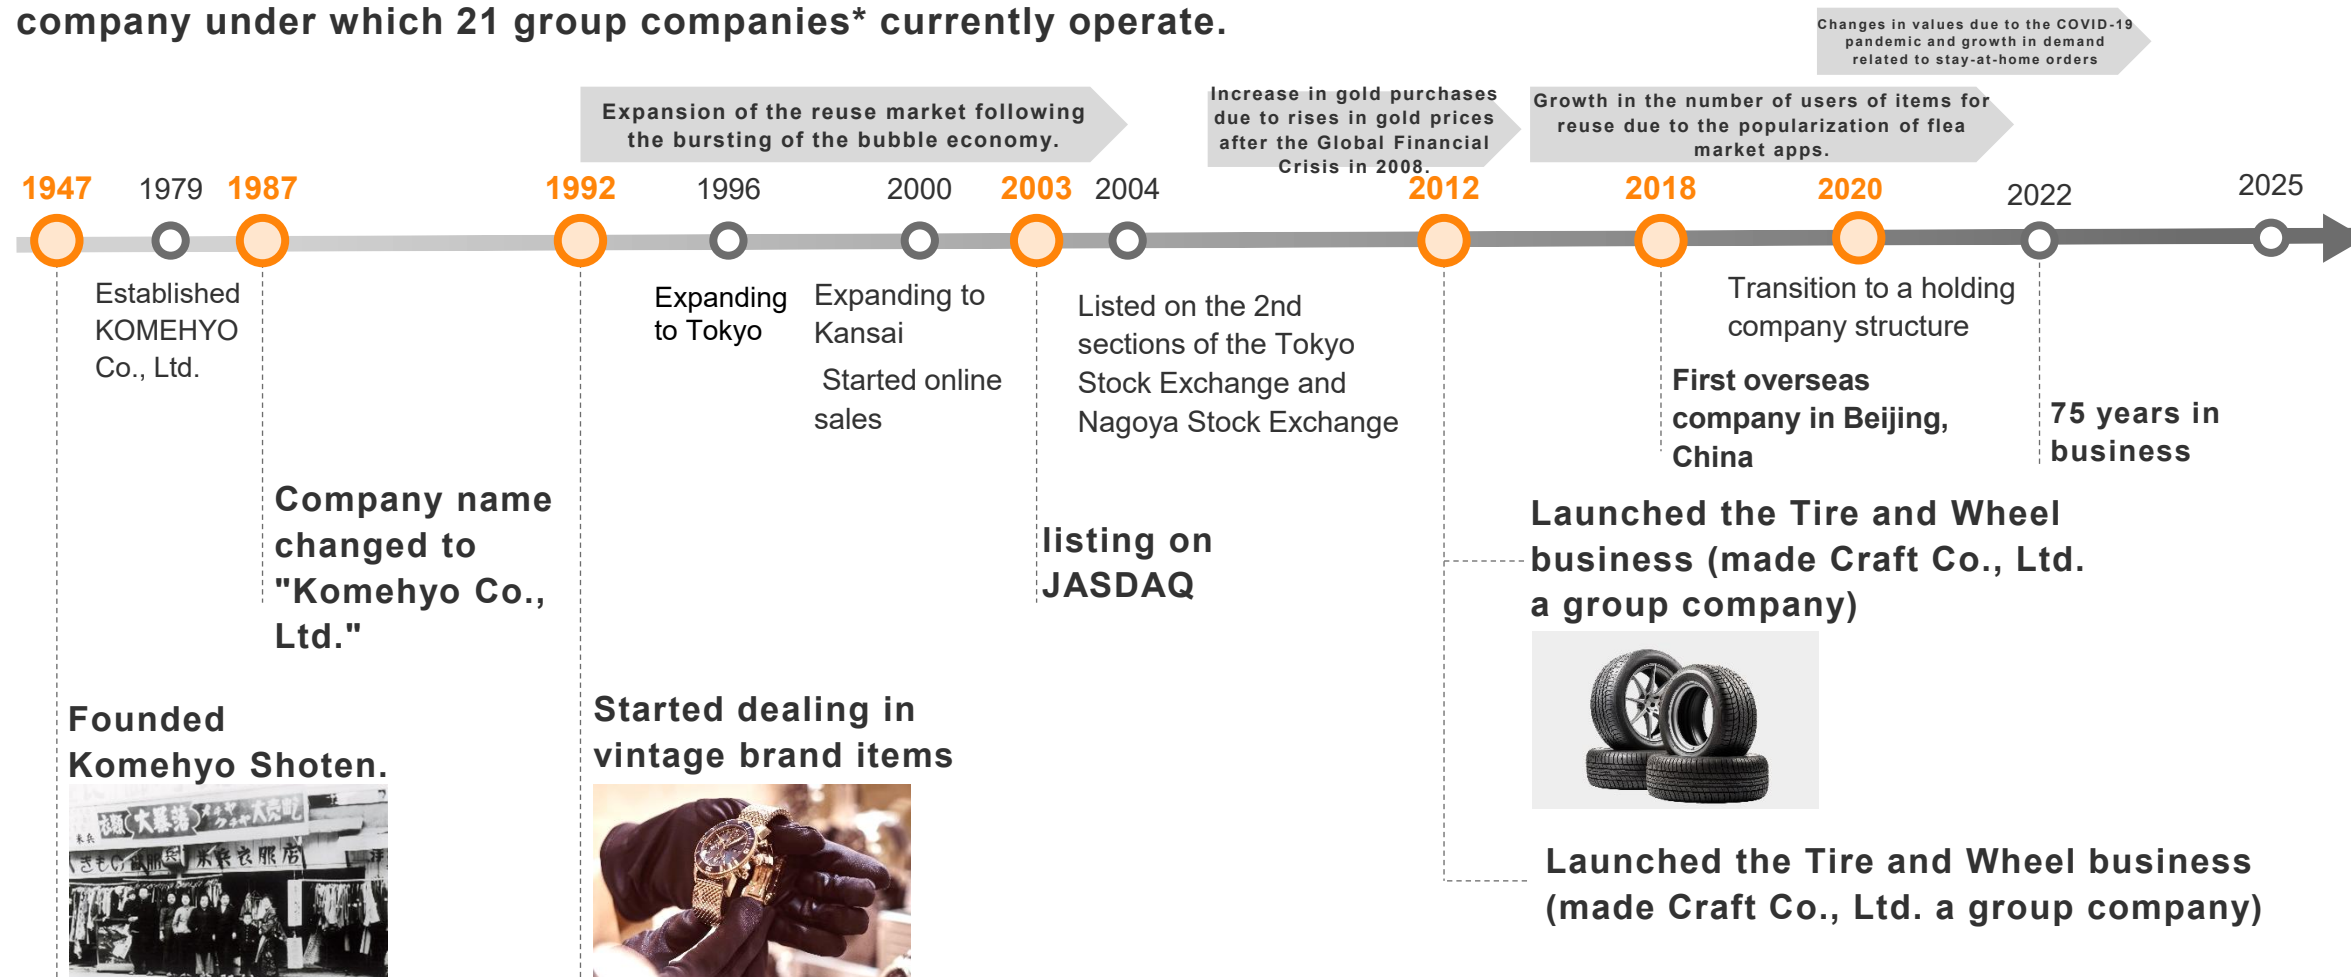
company under which 21 group companies* currently operate.

Changes in values due to the COVID-19 pandemic and growth in demand related to stay-at-home orders

Expansion of the reuse market following the bursting of the bubble economy.

Increase in gold purchases due to rises in gold prices after the Global Financial Crisis in 2008.

Growth in the number of users of items for reuse due to the popularization of flea market apps.

1947 1979 1987 1992 1996 2000 2003 2004 2012 2018 2020 2022 2025

Established KOMEHYO Co., Ltd.

Expanding to Tokyo

Expanding to Kansai

Started online sales

Listed on the 2nd sections of the Tokyo Stock Exchange and Nagoya Stock Exchange

Transition to a holding company structure

First overseas company in Beijing, China

75 years in business

Company name changed to "Komehyo Co., Ltd."

listing on JASDAQ

Launched the Tire and Wheel business (made Craft Co., Ltd. a group company)

Founded Komehyo Shoten.

Started dealing in vintage brand items

Launched the Tire and Wheel business (made Craft Co., Ltd. a group company)